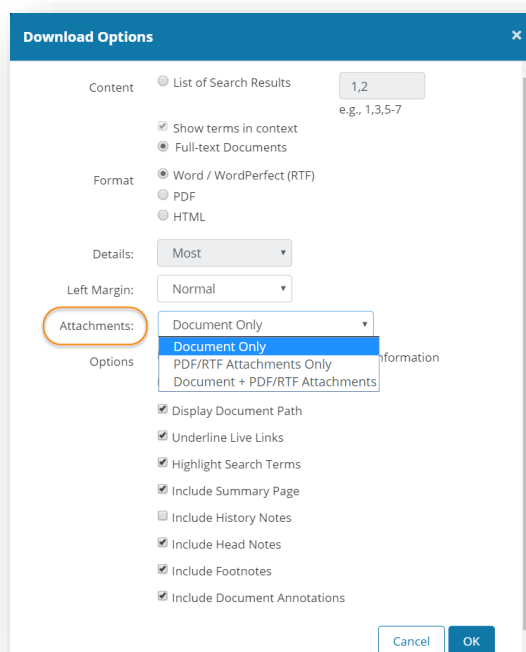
Download Options

×

Content

List of Search Results

1,2

e.g., 1,3,5-7

Show terms in context

Full-text Documents

Format

Word / WordPerfect (RTF)

PDF

HTML

Details:

Most

Left Margin:

Normal

Attachments:

Document Only

Document Only

PDF/RTF Attachments Only

Document + PDF/RTF Attachments

Options

nformation

Display Document Path

Underline Live Links

Highlight Search Terms

Include Summary Page

Include History Notes

Include Head Notes

Include Footnotes

Include Document Annotations

Cancel

OK